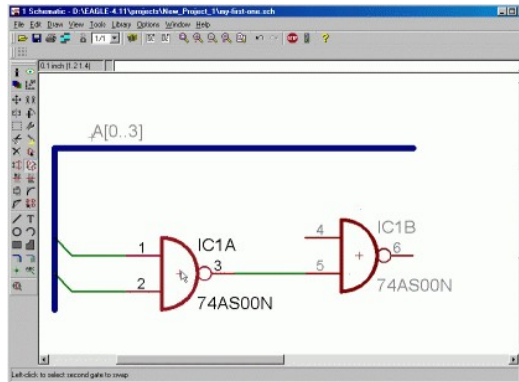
1 Schematic - D:\EAGLE-4.11\projects\New_Project_1\my-first-one.sch
File Edit Draw View Tools Library Options Window Help
1/1
0.1 inch (1.2 1.4)
A[0..3]
1
2
IC1A
3
74AS00N
4
5
IC1B
6
74AS00N
Left-click to select second gate to swap